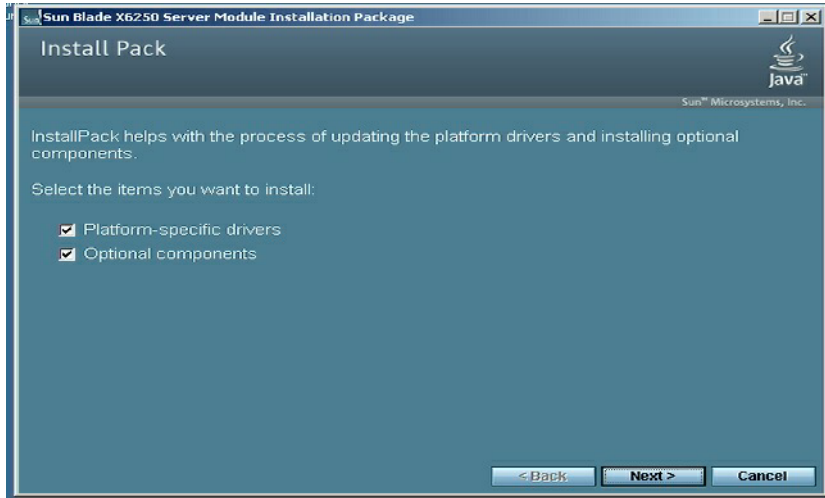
Sun Blade X6250 Server Module Installation Package

Install Pack

Java™

Sun™ Microsystems, Inc.

InstallPack helps with the process of updating the platform drivers and installing optional components.

Select the items you want to install:

Platform-specific drivers

Optional components

< Back

Next >

Cancel